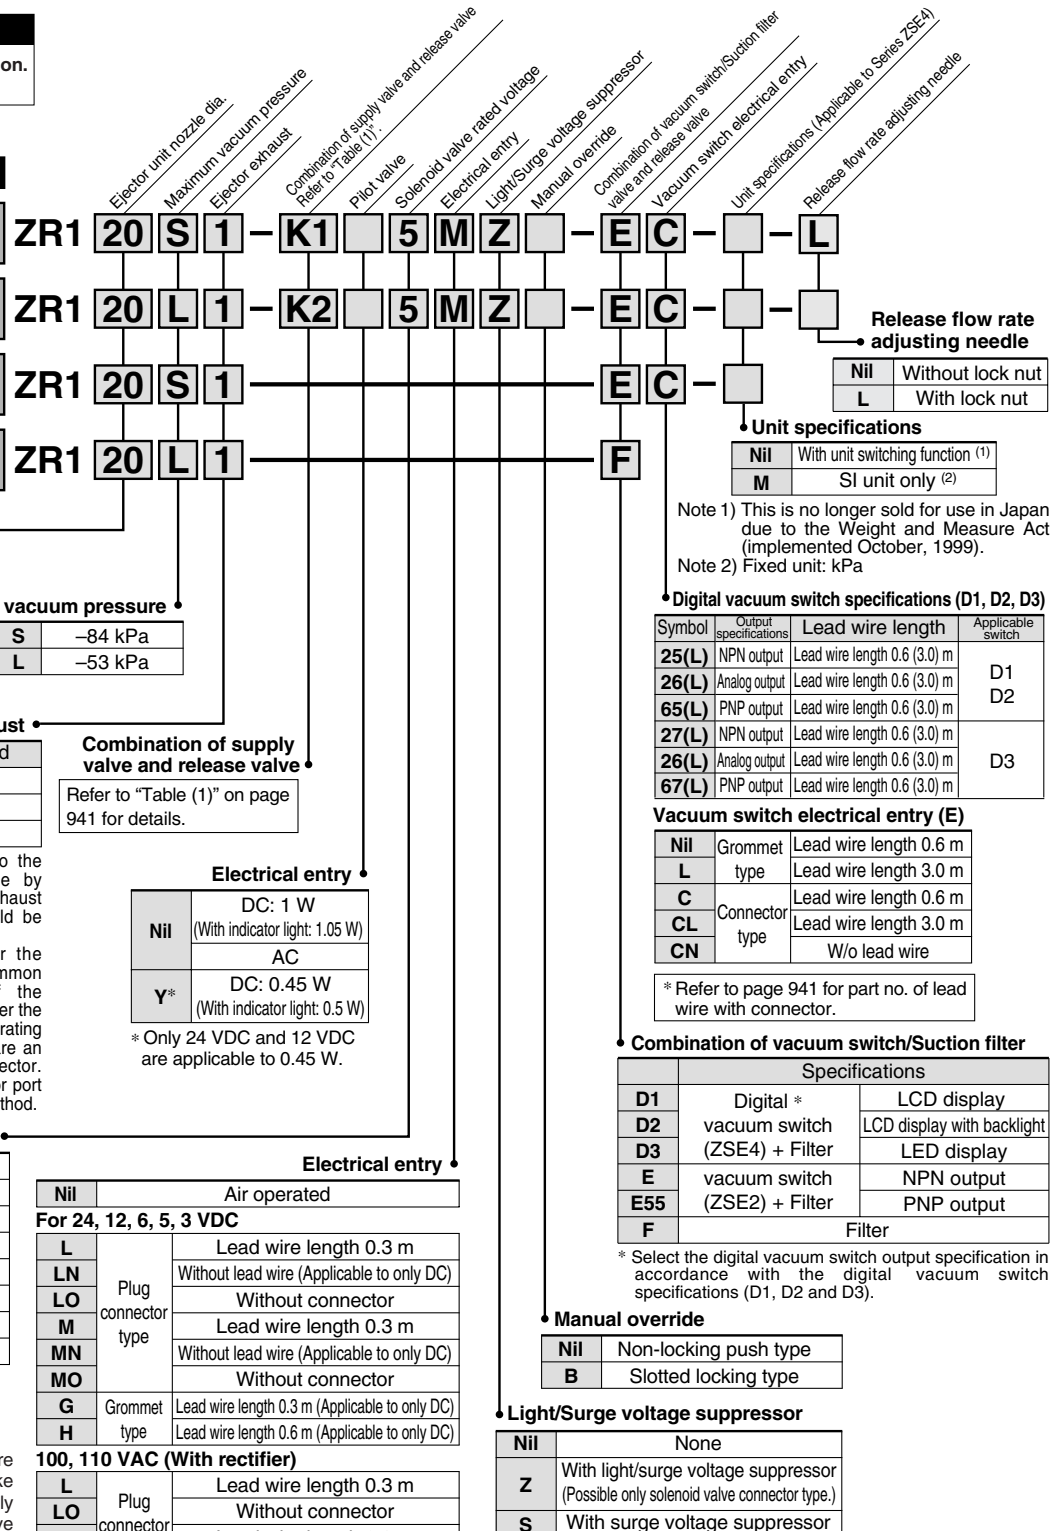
on.

Ejector unit nozzle dia.
Maximum vacuum pressure
Ejector exhaust
Combination of supply valve and release valve Refer to "Table (1)".
Pilot valve
Solenoid valve rated voltage
Electrical entry
Light/Surge voltage suppressor
Manual override
Combination of vacuum switch/Suction filter valve and release valve
Vacuum switch electrical entry
Unit specifications (Applicable to Series ZSE4)
Release flow rate adjusting needle

ZR1 20 S 1 – K1 5 M Z – E C – – L
ZR1 20 L 1 – K2 5 M Z – E C – –
ZR1 20 S 1 E C –
ZR1 20 L 1 F

Release flow rate adjusting needle

| Nil | Without lock nut |
|---|---|
| L | With lock nut |

Unit specifications

| Nil | With unit switching function (1) |
|---|---|
| M | SI unit only (2) |

Note 1) This is no longer sold for use in Japan due to the Weight and Measure Act (implemented October, 1999).
Note 2) Fixed unit: kPa

Digital vacuum switch specifications (D1, D2, D3)

| Symbol | Output specifications | Lead wire length | Applicable switch |
|---|---|---|---|
| 25(L) | NPN output | Lead wire length 0.6 (3.0) m | D1 D2 |
| 26(L) | Analog output | Lead wire length 0.6 (3.0) m | |
| 65(L) | PNP output | Lead wire length 0.6 (3.0) m | |
| 27(L) | NPN output | Lead wire length 0.6 (3.0) m | D3 |
| 26(L) | Analog output | Lead wire length 0.6 (3.0) m | |
| 67(L) | PNP output | Lead wire length 0.6 (3.0) m | |

vacuum pressure

| S | –84 kPa |
|---|---|
| L | –53 kPa |

ust
d

Combination of supply valve and release valve
Refer to "Table (1)" on page 941 for details.

o the e by haust ld be
r the mmon the er the rating re an ector. r port thod.

Electrical entry

| Nil | DC: 1 W (With indicator light: 1.05 W) |
|---|---|
| | AC |
| Y* | DC: 0.45 W (With indicator light: 0.5 W) |

* Only 24 VDC and 12 VDC are applicable to 0.45 W.

Vacuum switch electrical entry (E)

| Nil | Grommet type | Lead wire length 0.6 m |
|---|---|---|
| L | | Lead wire length 3.0 m |
| C | Connector type | Lead wire length 0.6 m |
| CL | | Lead wire length 3.0 m |
| CN | | W/o lead wire |

* Refer to page 941 for part no. of lead wire with connector.

Combination of vacuum switch/Suction filter

| | Specifications | |
|---|---|---|
| D1 | Digital * vacuum switch (ZSE4) + Filter | LCD display |
| D2 | | LCD display with backlight |
| D3 | | LED display |
| E | vacuum switch (ZSE2) + Filter | NPN output |
| E55 | | PNP output |
| F | Filter | |

* Select the digital vacuum switch output specification in accordance with the digital vacuum switch specifications (D1, D2 and D3).

Electrical entry

| Nil | Air operated | |
|---|---|---|
| For 24, 12, 6, 5, 3 VDC | | |
| L | Plug connector type | Lead wire length 0.3 m |
| LN | | Without lead wire (Applicable to only DC) |
| LO | | Without connector |
| M | | Lead wire length 0.3 m |
| MN | | Without lead wire (Applicable to only DC) |
| MO | | Without connector |
| G | Grommet type | Lead wire length 0.3 m (Applicable to only DC) |
| H | | Lead wire length 0.6 m (Applicable to only DC) |
| 100, 110 VAC (With rectifier) | | |
| L | Plug connector | Lead wire length 0.3 m |
| LO | | Without connector |

Manual override

| Nil | Non-locking push type |
|---|---|
| B | Slotted locking type |

Light/Surge voltage suppressor

| Nil | None |
|---|---|
| Z | With light/surge voltage suppressor (Possible only solenoid valve connector type.) |
| S | With surge voltage suppressor |

re ke ly ve